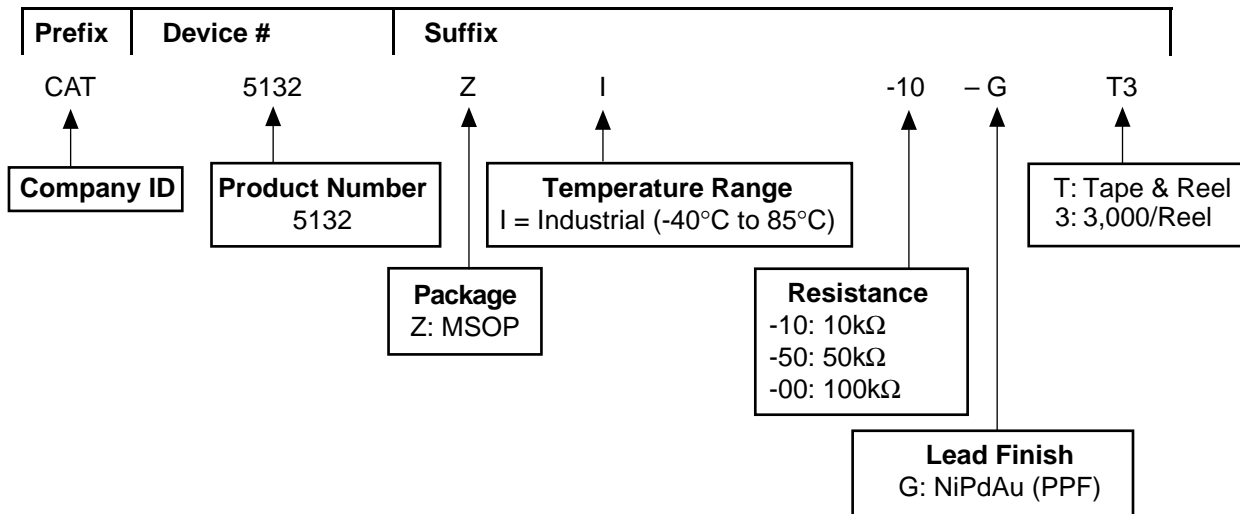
| Prefix | Device # | Suffix |
|---|---|---|

CAT 5132 Z I -10 – G T3

Company ID

Product Number
5132

Temperature Range
I = Industrial (-40°C to 85°C)

T: Tape & Reel
3: 3,000/Reel

Package
Z: MSOP

Resistance
-10: 10k$\Omega$
-50: 50k$\Omega$
-00: 100k$\Omega$

Lead Finish
G: NiPdAu (PPF)